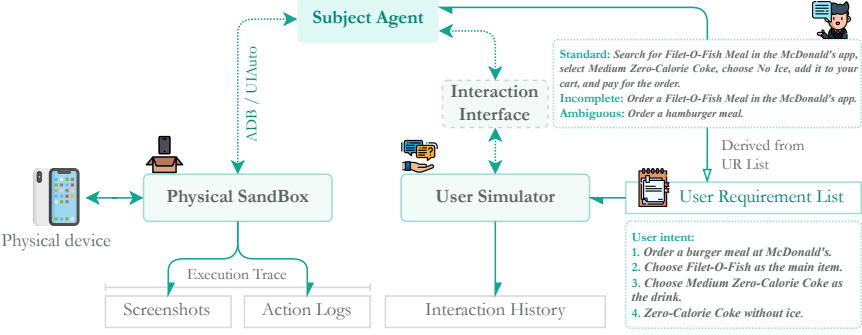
Subject Agent

ADB / UIAuto

Standard: Search for Filet-O-Fish Meal in the McDonald's app, select Medium Zero-Calorie Coke, choose No Ice, add it to your cart, and pay for the order.
Incomplete: Order a Filet-O-Fish Meal in the McDonald's app.
Ambiguous: Order a hamburger meal.

Interaction Interface

Derived from UR List

Physical device

Physical SandBox

User Simulator

User Requirement List

User intent:
1. Order a burger meal at McDonald's.
2. Choose Filet-O-Fish as the main item.
3. Choose Medium Zero-Calorie Coke as the drink.
4. Zero-Calorie Coke without ice.

Execution Trace

Screenshots

Action Logs

Interaction History